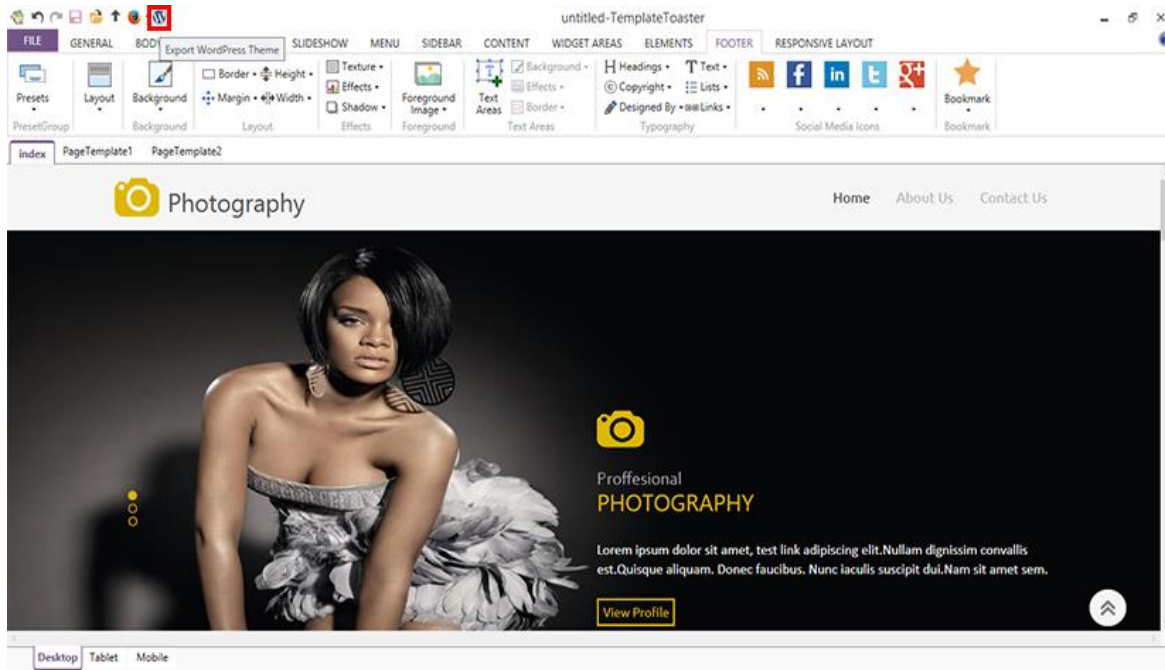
untitled-TemplateToaster

FILE GENERAL BODY Export WordPress Theme SLIDESHOW MENU SIDEBAR CONTENT WIDGET AREAS ELEMENTS FOOTER RESPONSIVE LAYOUT

Presets
PresetGroup
Layout
Background
Background
Border • Height • Margin • Width •
Layout
Texture • Effects • Shadow •
Effects
Foreground Image •
Foreground
Text Areas
Background • Effects • Border •
Text Areas
Headings • Text • Copyright • Lists • Designed By • Links •
Typography
Social Media Icons
Bookmark
Bookmark

index PageTemplate1 PageTemplate2

Photography

Home About Us Contact Us

Proffesional
PHOTOGRAPHY

Lorem ipsum dolor sit amet, test link adipiscing elit.Nullam dignissim convallis est.Quisque aliquam. Donec faucibus. Nunc iaculis suscipit dui.Nam sit amet sem.

View Profile

Desktop Tablet Mobile